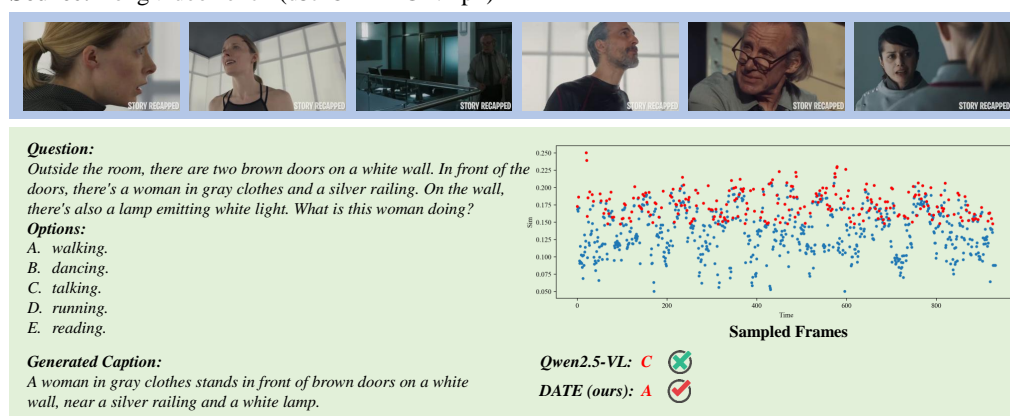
STORY RECAPPED

STORY RECAPPED

STORY RECAPPED

STORY RECAPPED

STORY RECAPPED

STORY RECAPPED

***Question:***
*Outside the room, there are two brown doors on a white wall. In front of the doors, there's a woman in gray clothes and a silver railing. On the wall, there's also a lamp emitting white light. What is this woman doing?*
***Options:***
*A. walking.*
*B. dancing.*
*C. talking.*
*D. running.*
*E. reading.*

0.250
0.225
0.200
0.175
0.150
0.125
0.100
0.075
0.050
Sim
0
200
400
600
800
Time
**Sampled Frames**

***Generated Caption:***
*A woman in gray clothes stands in front of brown doors on a white wall, near a silver railing and a white lamp.*

***Qwen2.5-VL: C***

***DATE (ours): A***